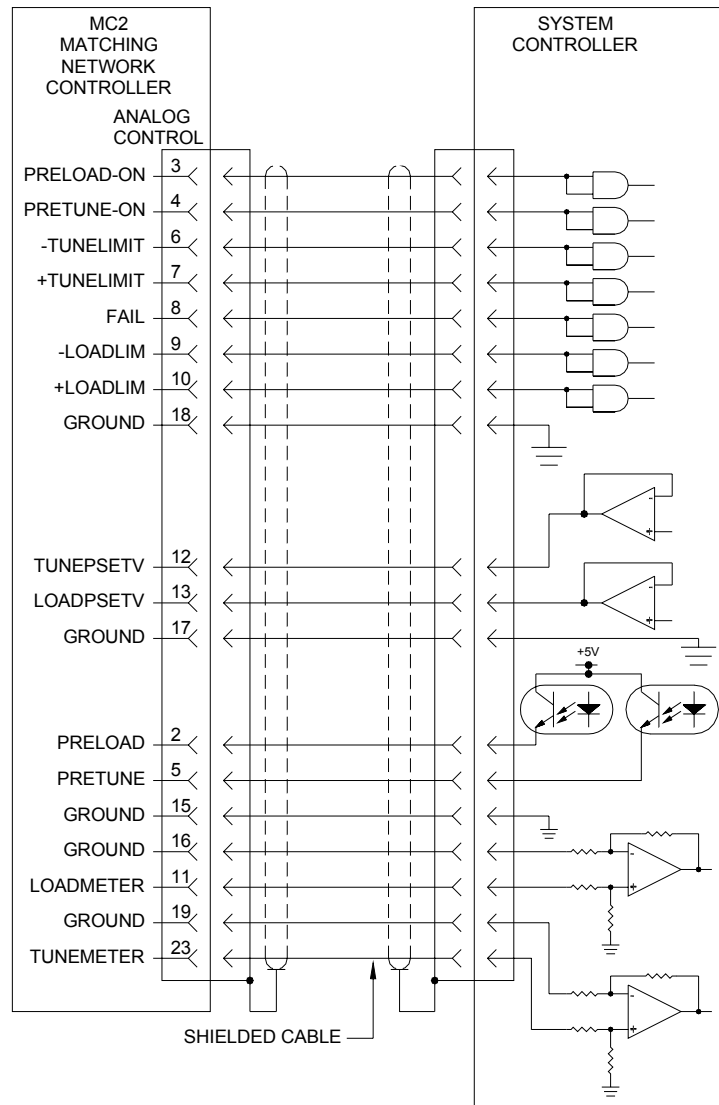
MC2 MATCHING NETWORK CONTROLLER

SYSTEM CONTROLLER

ANALOG CONTROL

PRELOAD-ON 3
PRETUNE-ON 4
-TUNELIMIT 6
+TUNELIMIT 7
FAIL 8
-LOADLIM 9
+LOADLIM 10
GROUND 18

TUNEPSETV 12
LOADPSETV 13
GROUND 17

+5V

PRELOAD 2
PRETUNE 5
GROUND 15
GROUND 16
LOADMETER 11
GROUND 19
TUNEMETER 23

SHIELDED CABLE